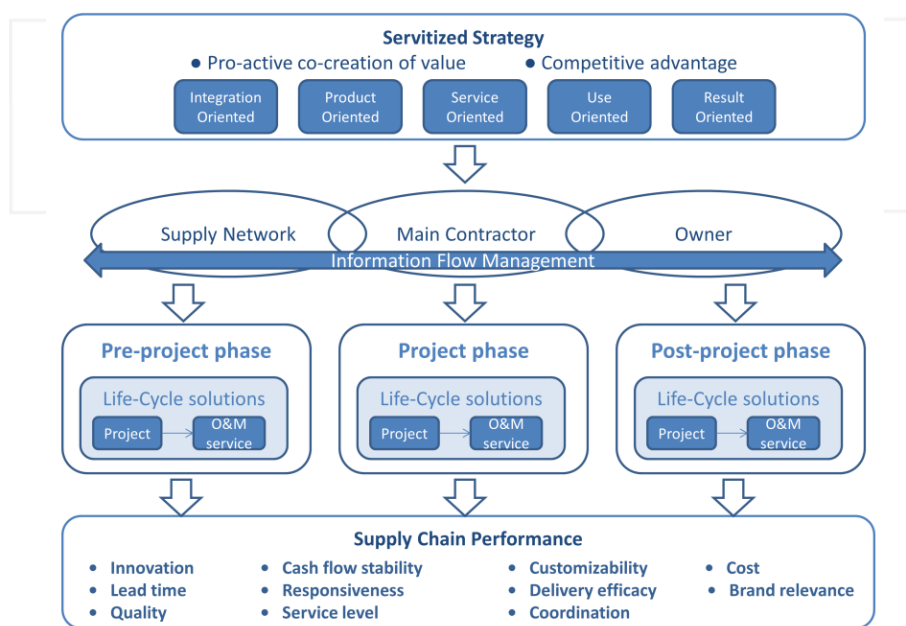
Servitized Strategy

• Pro-active co-creation of value • Competitive advantage

Integration Oriented

Product Oriented

Service Oriented

Use Oriented

Result Oriented

Supply Network

Main Contractor

Owner

Information Flow Management

Pre-project phase

Life-Cycle solutions

Project

O&M service

Project phase

Life-Cycle solutions

Project

O&M service

Post-project phase

Life-Cycle solutions

Project

O&M service

Supply Chain Performance

• Innovation
• Lead time
• Quality

• Cash flow stability
• Responsiveness
• Service level

• Customizability
• Delivery efficacy
• Coordination

• Cost
• Brand relevance